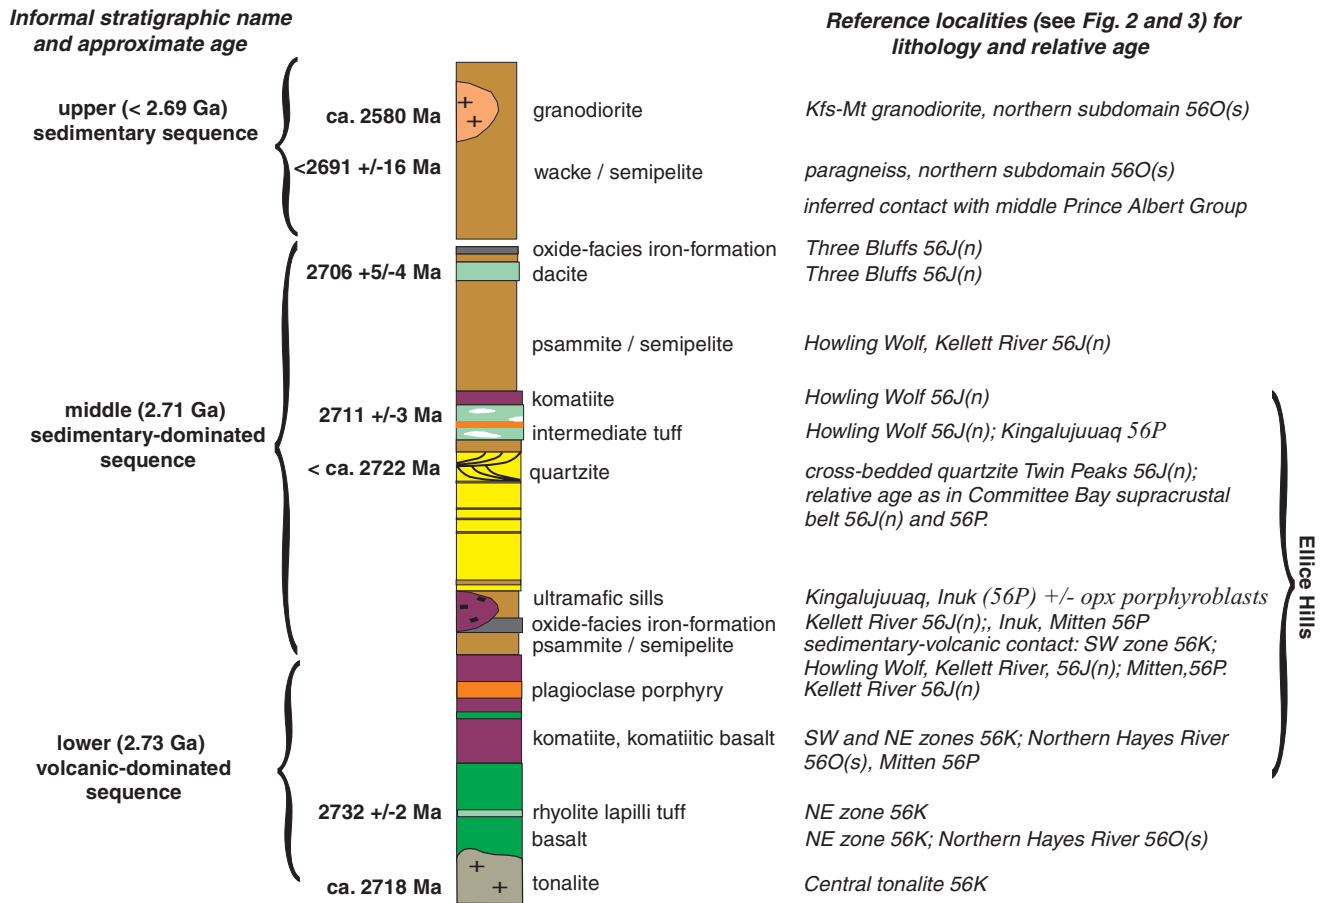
Informal stratigraphic name and approximate age

Reference localities (see Fig. 2 and 3) for lithology and relative age

upper (< 2.69 Ga) sedimentary sequence

ca. 2580 Ma
+
+
granodiorite
Kfs-Mt granodiorite, northern subdomain 56O(s)

<2691 +/-16 Ma
wacke / semipelite
paragneiss, northern subdomain 56O(s)

inferred contact with middle Prince Albert Group

oxide-facies iron-formation
Three Bluffs 56J(n)

2706 +5/-4 Ma
dacite
Three Bluffs 56J(n)

psammite / semipelite
Howling Wolf, Kellett River 56J(n)

middle (2.71 Ga) sedimentary-dominated sequence

komatiite
Howling Wolf 56J(n)

2711 +/-3 Ma
intermediate tuff
Howling Wolf 56J(n); Kingalujuuaq 56P

< ca. 2722 Ma
quartzite
cross-bedded quartzite Twin Peaks 56J(n); relative age as in Committee Bay supracrustal belt 56J(n) and 56P.

ultramafic sills
Kingalujuuaq, Inuk (56P) +/- opx porphyroblasts

oxide-facies iron-formation
Kellett River 56J(n);, Inuk, Mitten 56P

psammite / semipelite
sedimentary-volcanic contact: SW zone 56K; Howling Wolf, Kellett River, 56J(n); Mitten,56P.

plagioclase porphyry
Kellett River 56J(n)

lower (2.73 Ga) volcanic-dominated sequence

komatiite, komatiitic basalt
SW and NE zones 56K; Northern Hayes River 56O(s), Mitten 56P

Ellice Hills

2732 +/-2 Ma
rhyolite lapilli tuff
NE zone 56K

basalt
NE zone 56K; Northern Hayes River 56O(s)

ca. 2718 Ma
+
+
tonalite
Central tonalite 56K